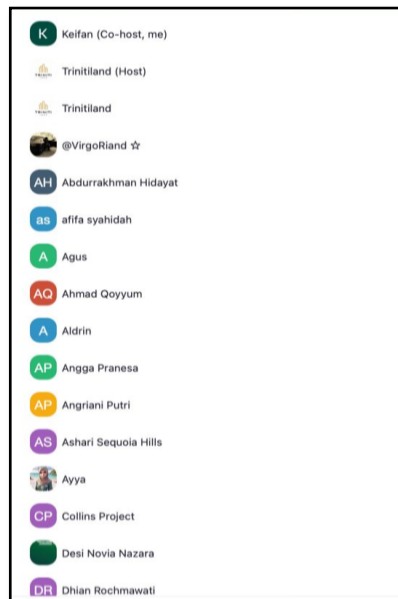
K Keifan (Co-host, me)

Trinitiland (Host)

Trinitiland

@VirgoRiand ☆

AH Abdurrakhman Hidayat

as afifa syahidah

A Agus

AQ Ahmad Qoyyum

A Aldrin

AP Angga Pranesa

AP Angriani Putri

AS Ashari Sequoia Hills

Ayya

CP Collins Project

Desi Novia Nazara

DR Dhian Rochmawati